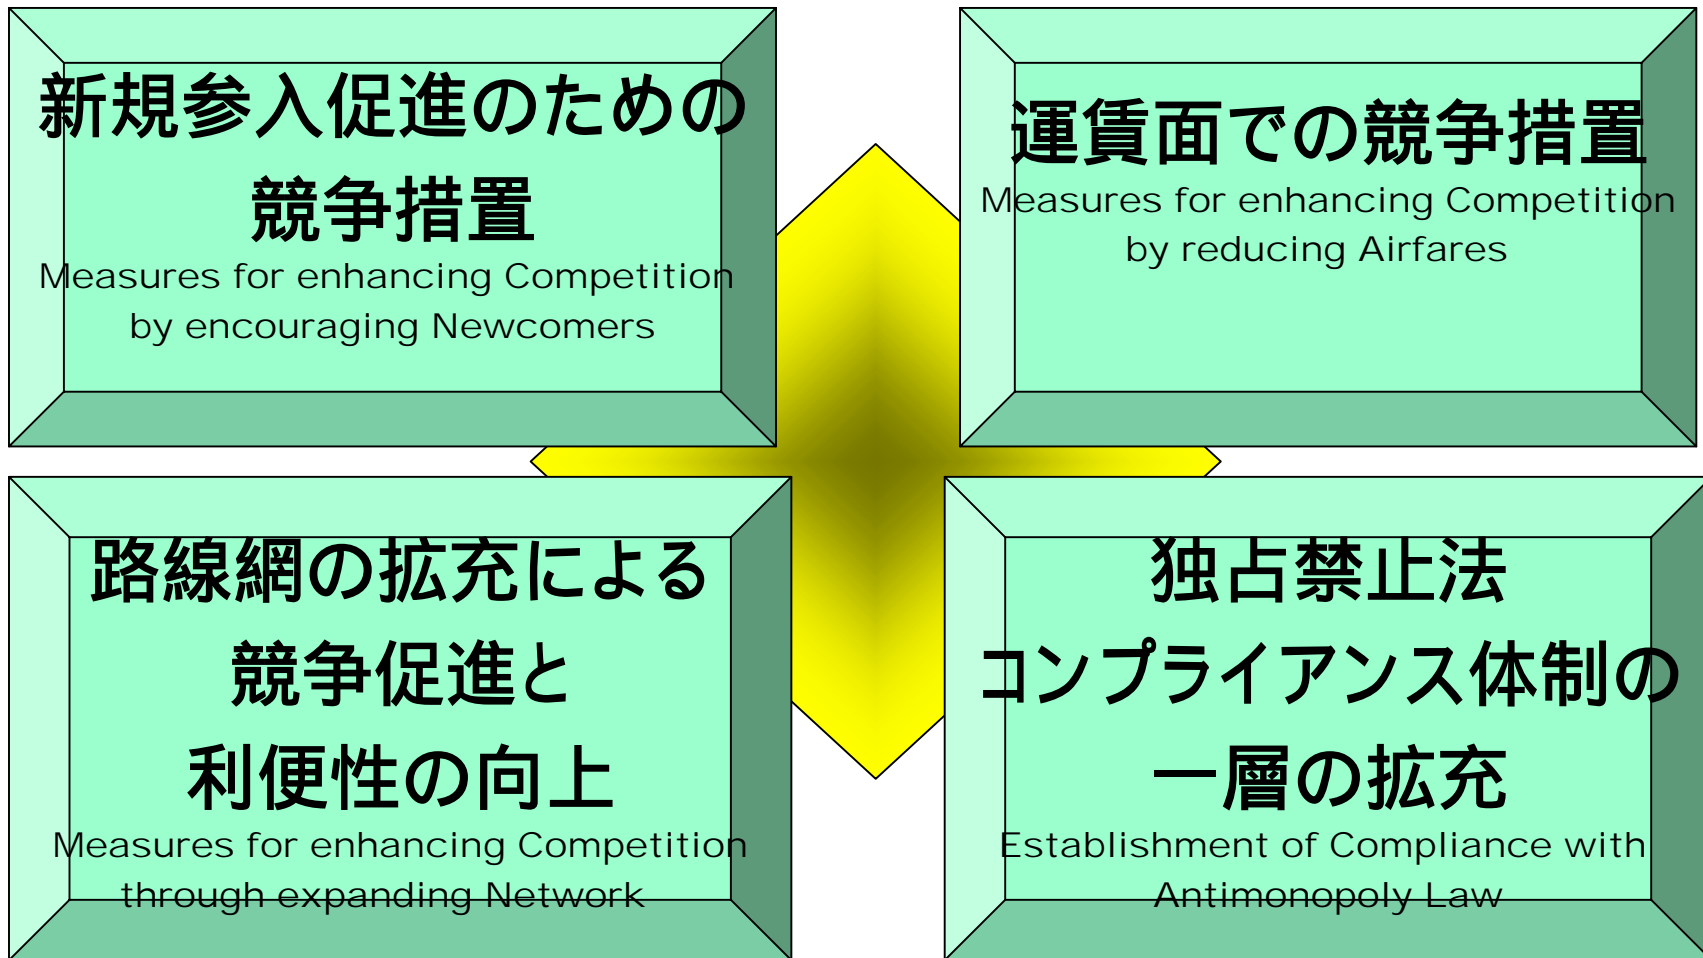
新規参入促進のための競争措置
Measures for enhancing Competition by encouraging Newcomers

運賃面での競争措置
Measures for enhancing Competition by reducing Airfares

路線網の拡充による競争促進と利便性の向上
Measures for enhancing Competition through expanding Network

独占禁止法コンプライアンス体制の一層の拡充
Establishment of Compliance with Antimonopoly Law